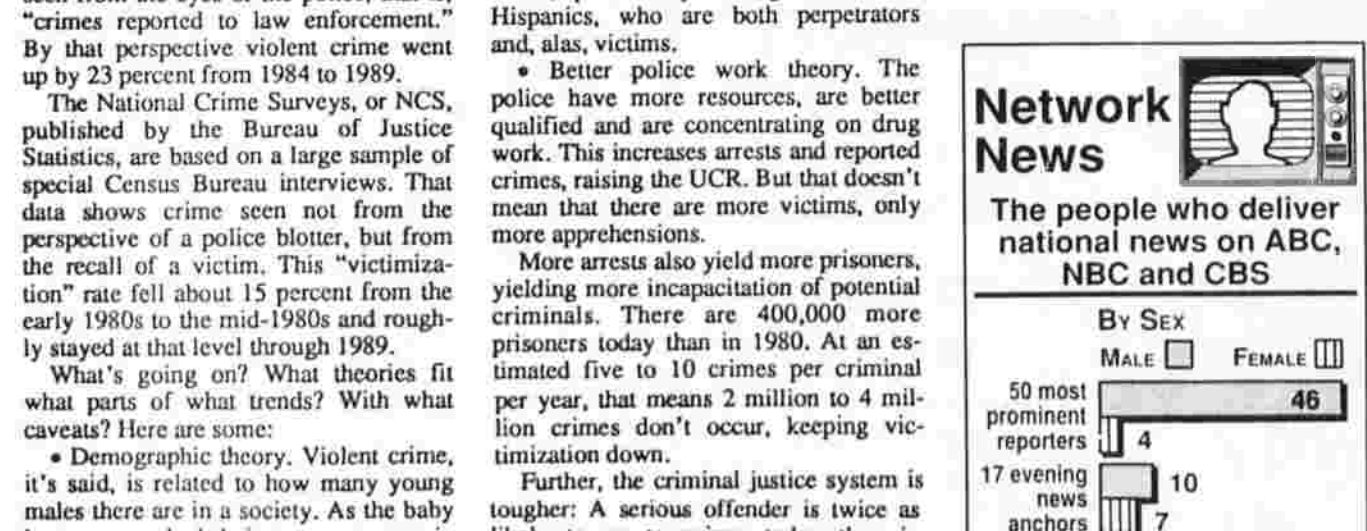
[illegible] "crimes reported to law enforcement." By that perspective violent crime went up by 23 percent from 1984 to 1989.

The National Crime Surveys, or NCS, published by the Bureau of Justice Statistics, are based on a large sample of special Census Bureau interviews. That data shows crime seen not from the perspective of a police blotter, but from the recall of a victim. This "victimization" rate fell about 15 percent from the early 1980s to the mid-1980s and roughly stayed at that level through 1989.

What's going on? What theories fit what parts of what trends? With what caveats? Here are some:

• Demographic theory. Violent crime, it's said, is related to how many young males there are in a society. As the baby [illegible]

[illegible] Hispanics, who are both perpetrators and, alas, victims.

• Better police work theory. The police have more resources, are better qualified and are concentrating on drug work. This increases arrests and reported crimes, raising the UCR. But that doesn't mean that there are more victims, only more apprehensions.

More arrests also yield more prisoners, yielding more incapacitation of potential criminals. There are 400,000 more prisoners today than in 1980. At an estimated five to 10 crimes per criminal per year, that means 2 million to 4 million crimes don't occur, keeping victimization down.

Further, the criminal justice system is tougher: A serious offender is twice as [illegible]

Network News

The people who deliver national news on ABC, NBC and CBS

By Sex

Male Female

50 most prominent reporters 46 4

17 evening news anchors 10 7